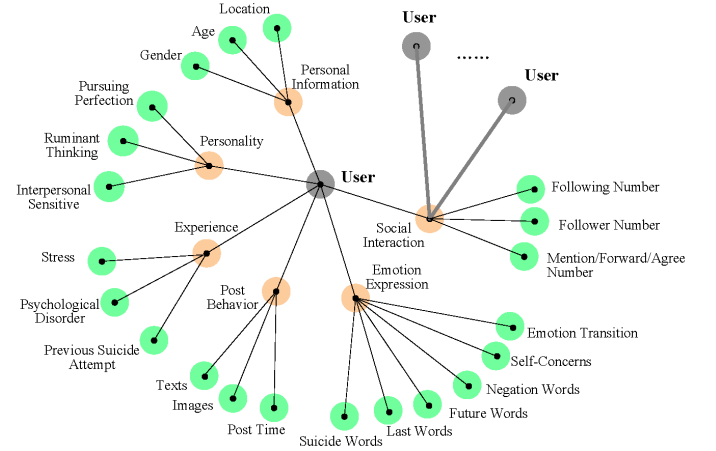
Location
Age
Gender
Personal Information
User
......
User
Pursuing Perfection
Personality
Ruminant Thinking
Interpersonal Sensitive
User
Following Number
Social Interaction
Follower Number
Mention/Forward/Agree Number
Experience
Stress
Psychological Disorder
Previous Suicide Attempt
Post Behavior
Emotion Expression
Emotion Transition
Self-Concerns
Negation Words
Future Words
Last Words
Suicide Words
Texts
Images
Post Time